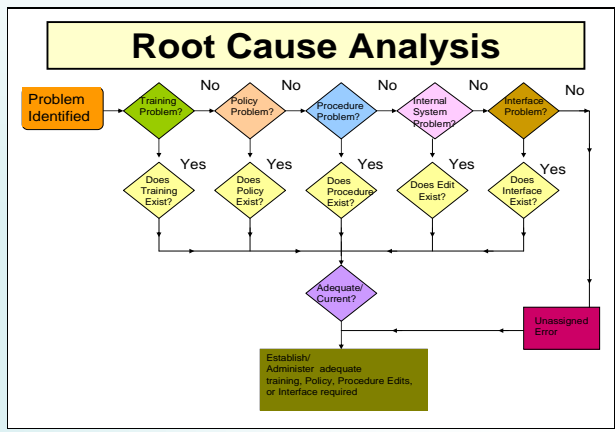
Root Cause Analysis

Problem Identified

Training Problem?

No

Policy Problem?

No

Procedure Problem?

No

Internal System Problem?

No

Interface Problem?

No

Yes

Does Training Exist?

Yes

Does Policy Exist?

Yes

Does Procedure Exist?

Yes

Does Edit Exist?

Yes

Does Interface Exist?

Adequate/ Current?

Unassigned Error

Establish/ Administer adequate training, Policy, Procedure Edits, or Interface required